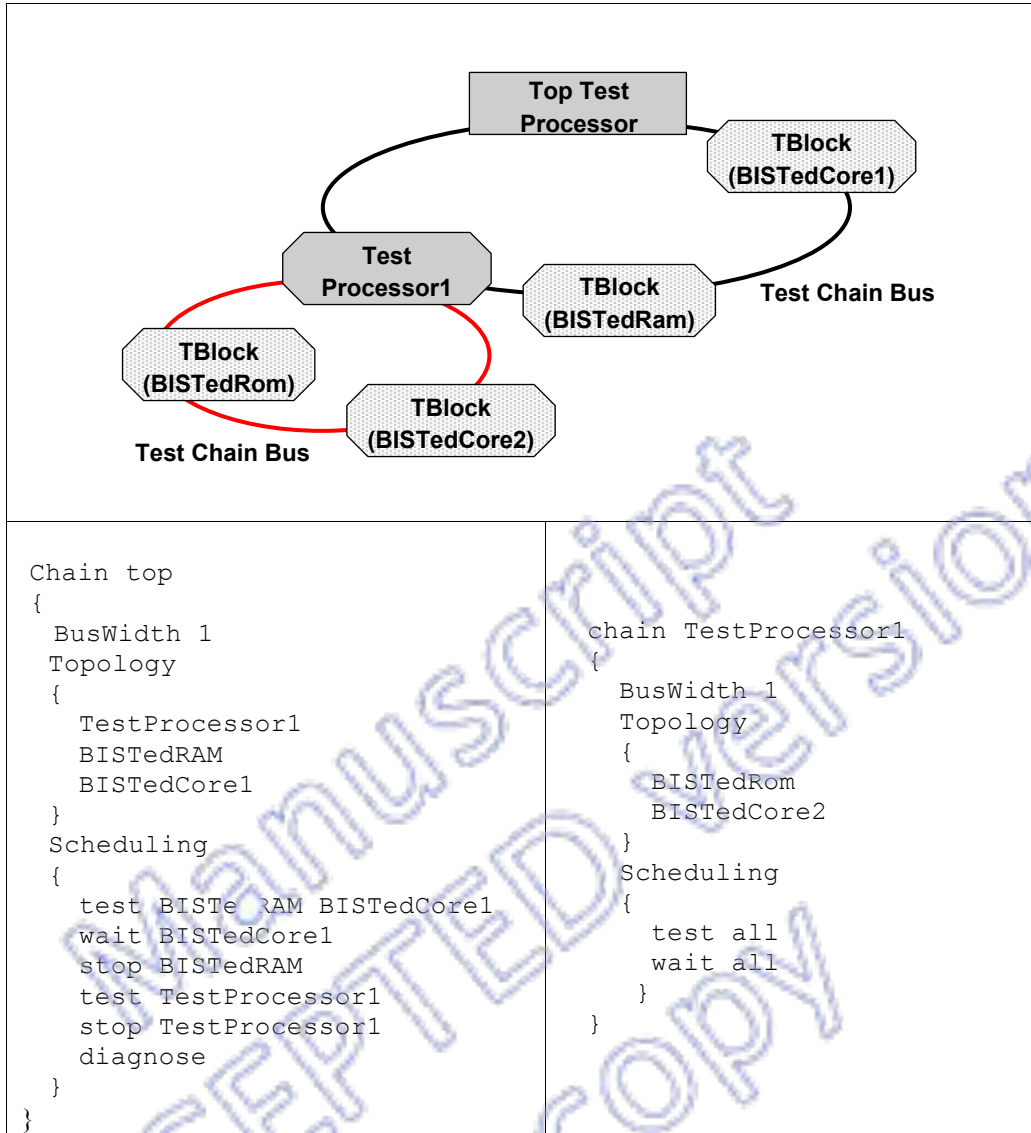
Top Test Processor

TBlock (BISTedCore1)

Test Processor1

TBlock (BISTedRam)

Test Chain Bus

TBlock (BISTedRom)

TBlock (BISTedCore2)

Test Chain Bus

```
Chain top
{
  BusWidth 1
  Topology
  {
    TestProcessor1
    BISTedRAM
    BISTedCore1
  }
  Scheduling
  {
    test BISTe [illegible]AM BISTedCore1
    wait BISTedCore1
    stop BISTedRAM
    test TestProcessor1
    stop TestProcessor1
    diagnose
  }
}
```

```
chain TestProcessor1
{
  BusWidth 1
  Topology
  {
    BISTedRom
    BISTedCore2
  }
  Scheduling
  {
    test all
    wait all
  }
}
```

Manuscript ACCEPTED version copy